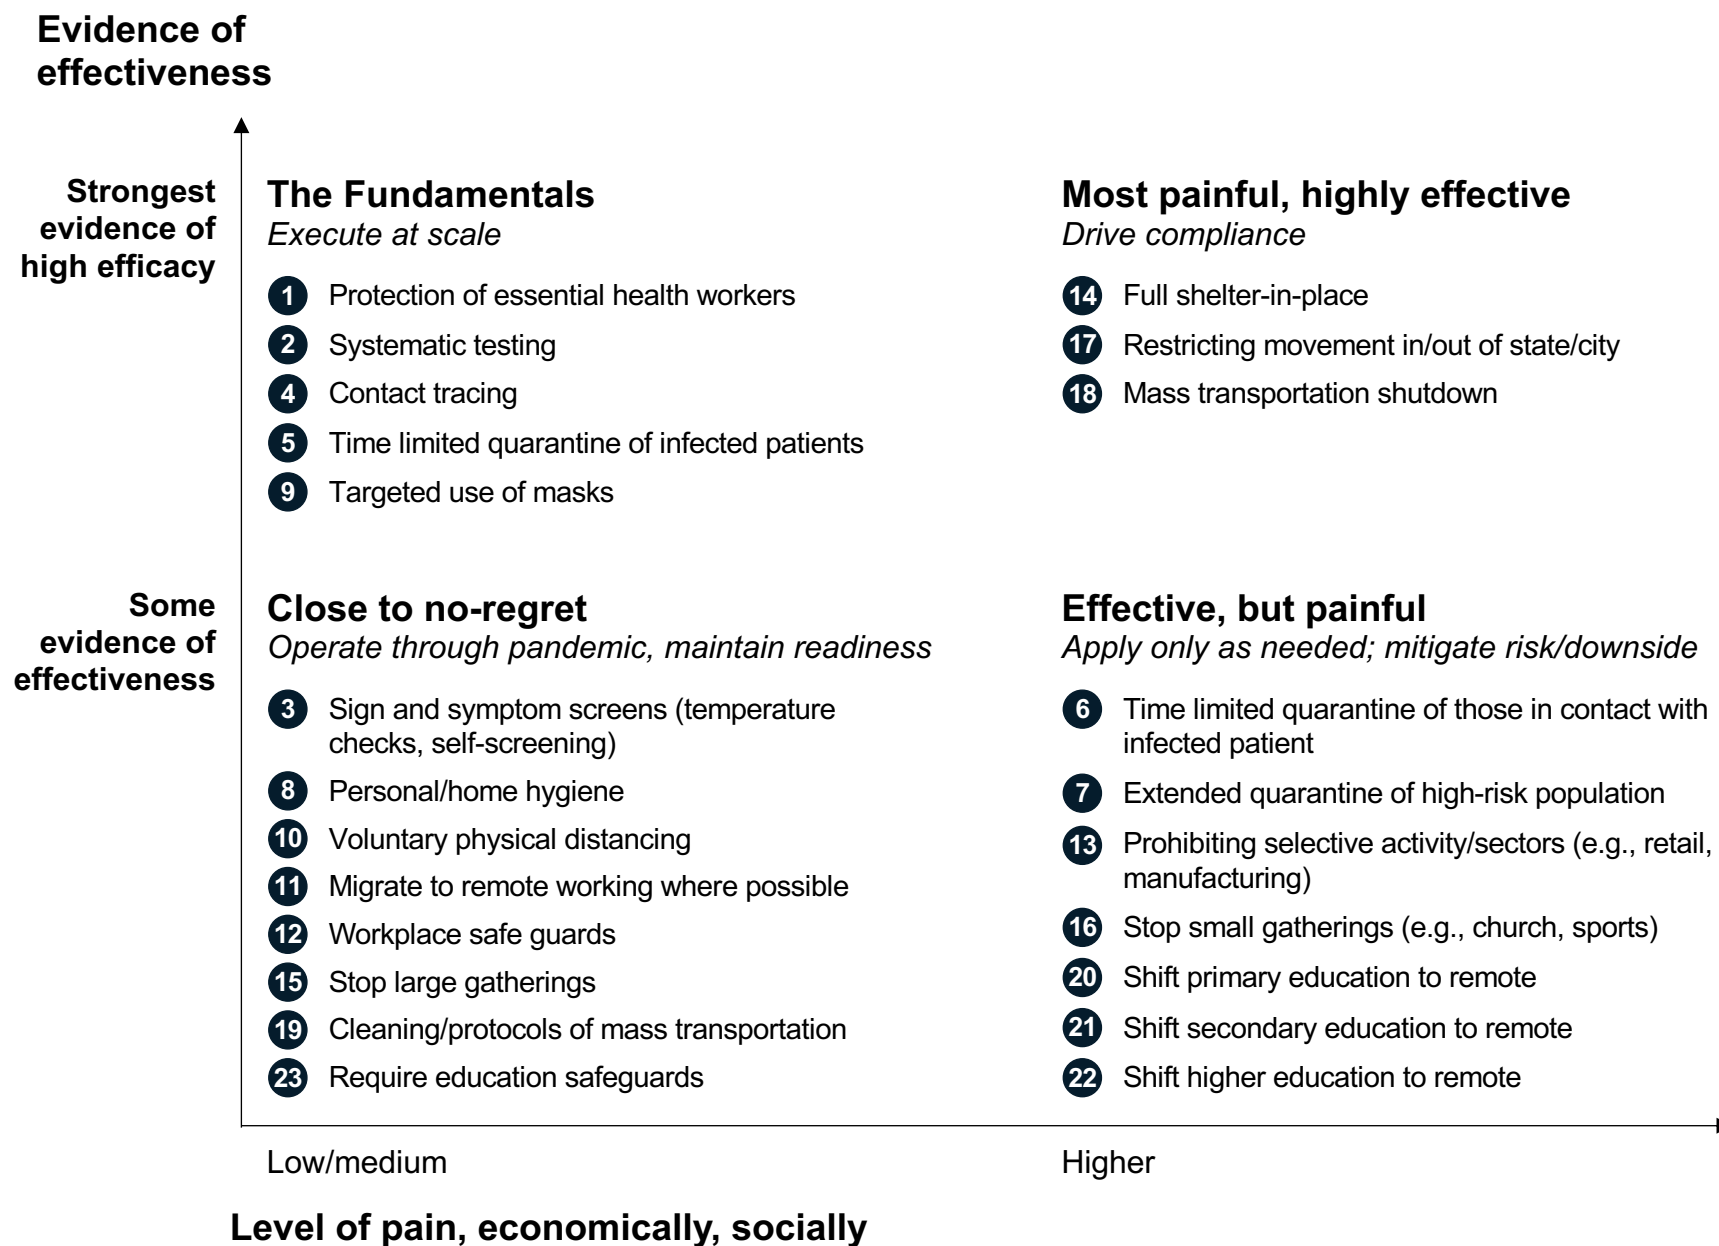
Evidence of effectiveness

Strongest evidence of high efficacy

The Fundamentals
Execute at scale

1 Protection of essential health workers
2 Systematic testing
4 Contact tracing
5 Time limited quarantine of infected patients
9 Targeted use of masks

Most painful, highly effective
Drive compliance

14 Full shelter-in-place
17 Restricting movement in/out of state/city
18 Mass transportation shutdown

Some evidence of effectiveness

Close to no-regret
Operate through pandemic, maintain readiness

3 Sign and symptom screens (temperature checks, self-screening)
8 Personal/home hygiene
10 Voluntary physical distancing
11 Migrate to remote working where possible
12 Workplace safe guards
15 Stop large gatherings
19 Cleaning/protocols of mass transportation
23 Require education safeguards

Effective, but painful
Apply only as needed; mitigate risk/downside

6 Time limited quarantine of those in contact with infected patient
7 Extended quarantine of high-risk population
13 Prohibiting selective activity/sectors (e.g., retail, manufacturing)
16 Stop small gatherings (e.g., church, sports)
20 Shift primary education to remote
21 Shift secondary education to remote
22 Shift higher education to remote

Low/medium
Higher

Level of pain, economically, socially